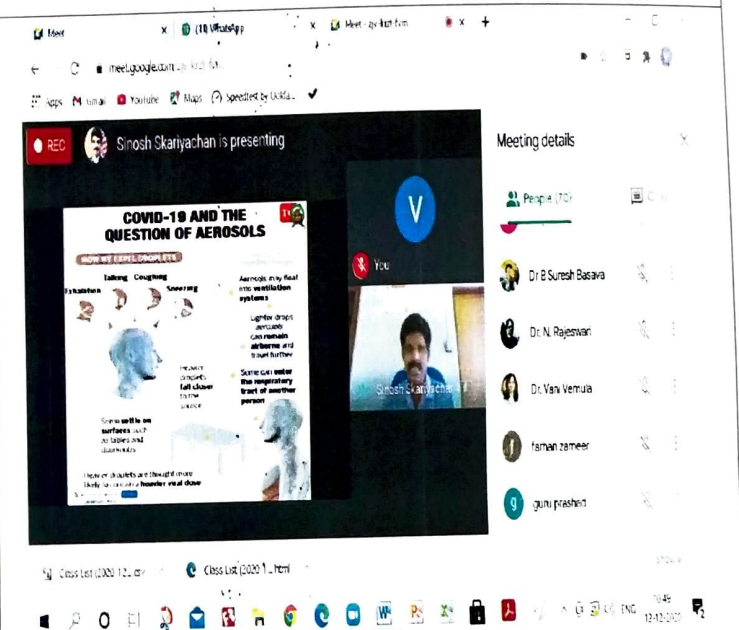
Meet
(10) WhatsApp
Meet - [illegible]
meet.google.com/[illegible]
Apps Gmail YouTube Maps Speedtest by Ookla
REC
Sinosh Skariyachan is presenting
Meeting details
COVID-19 AND THE QUESTION OF AEROSOLS
HOW WE EXPEL DROPLETS
Exhalation
Talking
Coughing
Sneezing
Aerosols may float into ventilation systems
Lighter drops (aerosols) can remain airborne and travel further
Heavier droplets fall closer to the source
Some can enter the respiratory tract of another person
Some settle on surfaces such as tables and doorknobs
Heavier droplets are thought more likely to contain a heavier viral dose
V
You
Sinosh Skariyachan
People (70)
Dr B Suresh Basava
Dr. N. Rajeswari
Dr. Vani Vemula
faman zameer
guru prashad
Class List (2020-12...).csv
Class List (2020-1...).html
ENG
10:45
12-12-2020